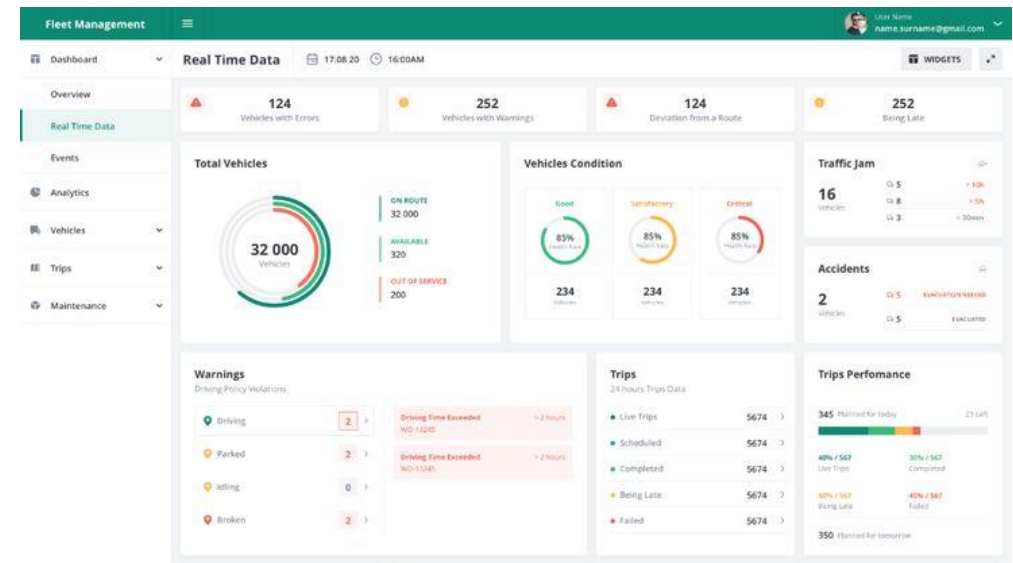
Fleet Management

User Name
name.surname@gmail.com

Dashboard
Overview
Real Time Data
Events
Analytics
Vehicles
Trips
Maintenance

Real Time Data 17.08.20 16:00AM

WIDGETS

124
Vehicles with Errors

252
Vehicles with Warnings

124
Deviation from a Route

252
Being Late

Total Vehicles

32 000
Vehicles

ON ROUTE
32 000

AVAILABLE
320

OUT OF SERVICE
200

Vehicles Condition

Good
85%
Health Rate
234
Vehicles

Satisfactory
85%
Health Rate
234
Vehicles

Critical
85%
Health Rate
234
Vehicles

Traffic Jam

16
Vehicles

5 > 10h
8 > 5h
3 > 30min

Accidents

2
Vehicles

5 EVACUATION NEEDED
5 EVACUATED

Warnings
Driving Policy Violations

Driving 2
Parked 2
Idling 0
Broken 2

Driving Time Exceeded > 2 hours
WD-13245

Driving Time Exceeded > 2 hours
WD-13245

Trips
24 hours Trips Data

Live Trips 5674
Scheduled 5674
Completed 5674
Being Late 5674
Failed 5674

Trips Perfomance

345 Planned for today 23 Left

40% / 567
Live Trips

30% / 567
Completed

60% / 567
Being Late

40% / 567
Failed

350 Planned for tomorrow